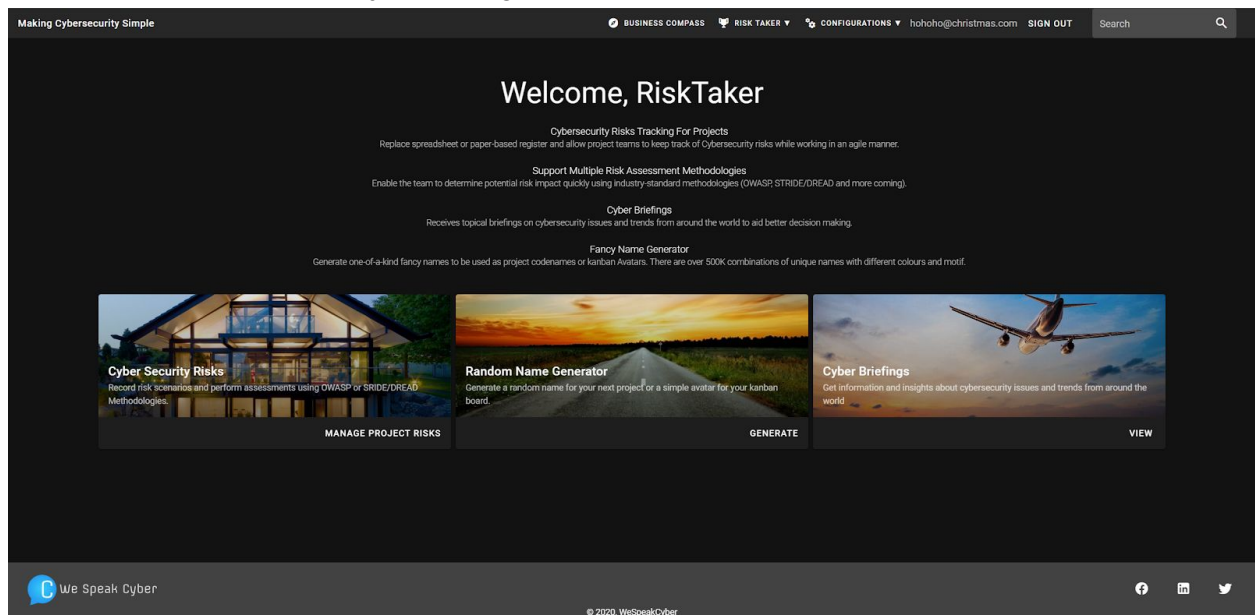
Making Cybersecurity Simple

BUSINESS COMPASS RISK TAKER ▼ CONFIGURATIONS ▼ hohoho@christmas.com SIGN OUT Search

Welcome, RiskTaker

Cybersecurity Risks Tracking For Projects
Replace spreadsheet or paper-based register and allow project teams to keep track of Cybersecurity risks while working in an agile manner.

Support Multiple Risk Assessment Methodologies
Enable the team to determine potential risk impact quickly using industry-standard methodologies (OWASP, STRIDE/DREAD and more coming).

Cyber Briefings
Receives topical briefings on cybersecurity issues and trends from around the world to aid better decision making.

Fancy Name Generator
Generate one-of-a-kind fancy names to be used as project codenames or kanban Avatars. There are over 500K combinations of unique names with different colours and motif.

Cyber Security Risks
Record risk scenarios and perform assessments using OWASP or SRIDE/DREAD Methodologies.
MANAGE PROJECT RISKS

Random Name Generator
Generate a random name for your next project or a simple avatar for your kanban board.
GENERATE

Cyber Briefings
Get information and insights about cybersecurity issues and trends from around the world
VIEW

C We Speak Cyber

© 2020, WeSpeakCyber